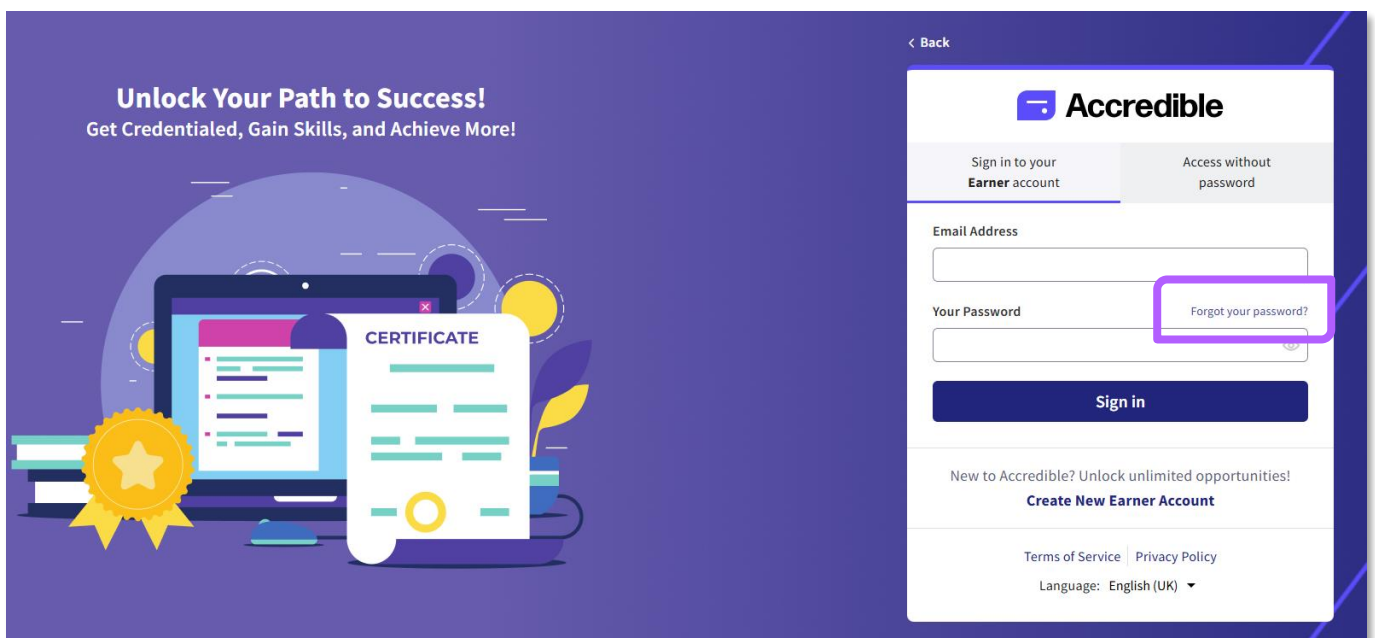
Unlock Your Path to Success!
Get Credentialed, Gain Skills, and Achieve More!

CERTIFICATE

< Back

Accredible

Sign in to your **Earner** account

Access without password

Email Address

Your Password

Forgot your password?

Sign in

New to Accredible? Unlock unlimited opportunities!
Create New Earner Account

Terms of Service | Privacy Policy

Language: English (UK)